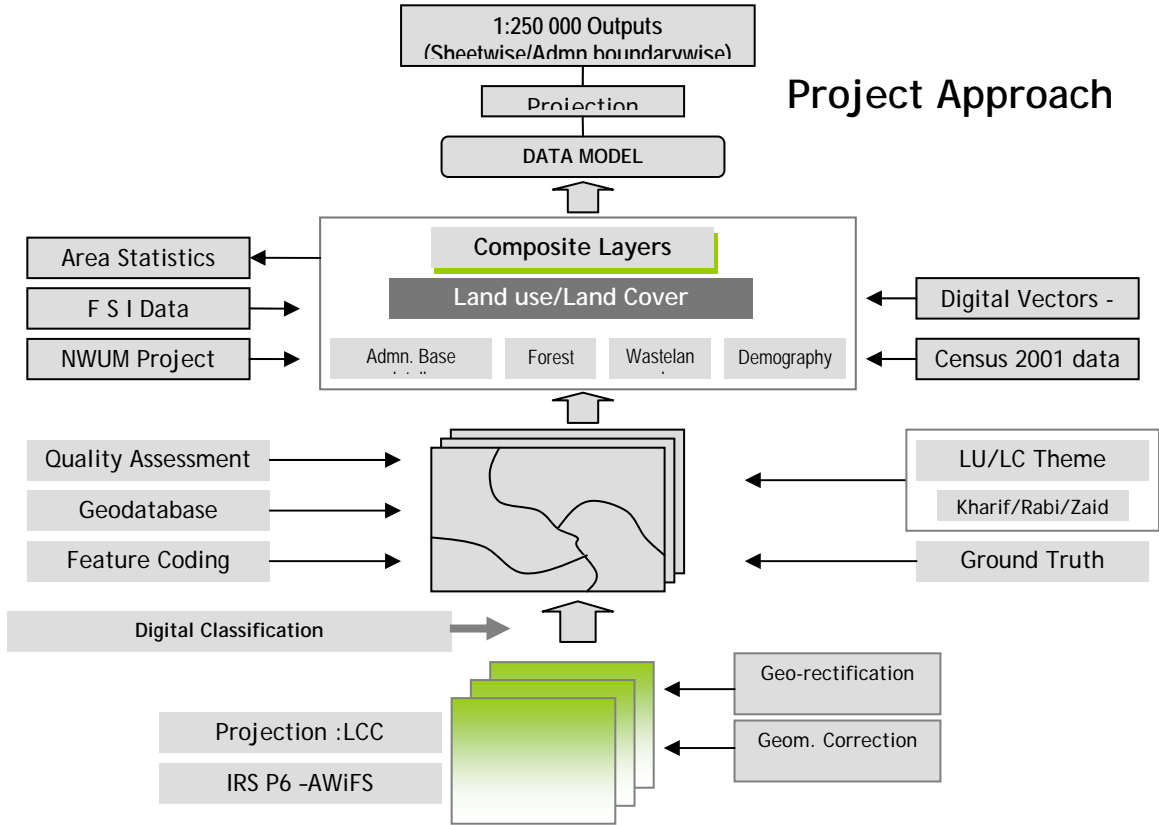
1:250 000 Outputs (Sheetwise/Admn boundarywise)

Projection

Project Approach

DATA MODEL

Area Statistics

Composite Layers

F S I Data

Land use/Land Cover

Digital Vectors -

NWUM Project

Admn. Base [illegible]

Forest

Wastelan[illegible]

Demography

Census 2001 data

Quality Assessment

LU/LC Theme

Geodatabase

Kharif/Rabi/Zaid

Feature Coding

Ground Truth

Digital Classification

Geo-rectification

Projection :LCC

Geom. Correction

IRS P6 –AWiFS